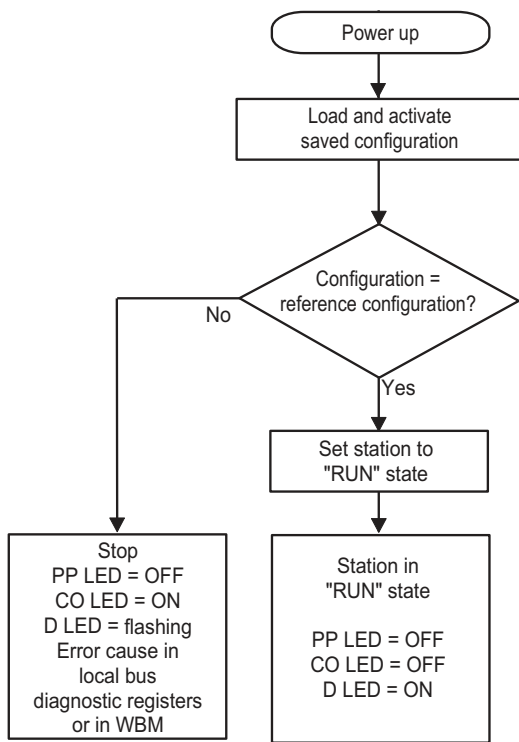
Power up

Load and activate saved configuration

Configuration = reference configuration?

No

Yes

Set station to "RUN" state

Stop
PP LED = OFF
CO LED = ON
D LED = flashing
Error cause in local bus diagnostic registers or in WBM

Station in "RUN" state

PP LED = OFF
CO LED = OFF
D LED = ON